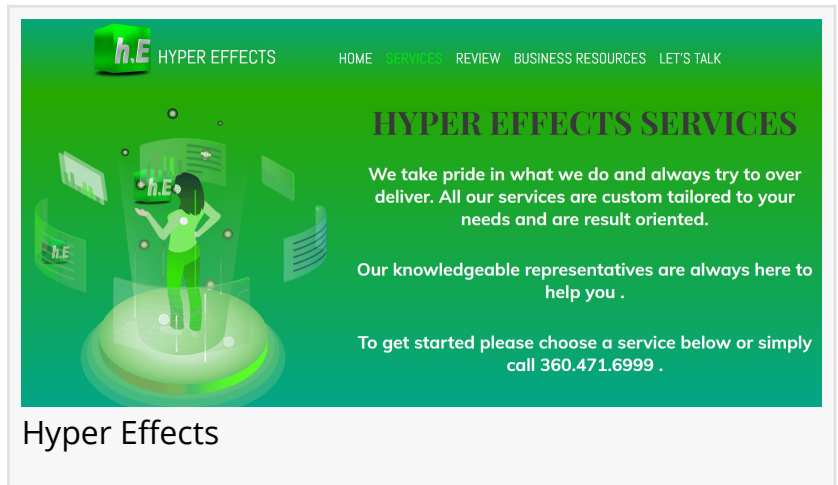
h.E HYPER EFFECTS

HOME SERVICES REVIEW BUSINESS RESOURCES LET'S TALK

HYPER EFFECTS SERVICES

We take pride in what we do and always try to over deliver. All our services are custom tailored to your needs and are result oriented.

Our knowledgeable representatives are always here to help you .

To get started please choose a service below or simply call 360.471.6999 .

Hyper Effects